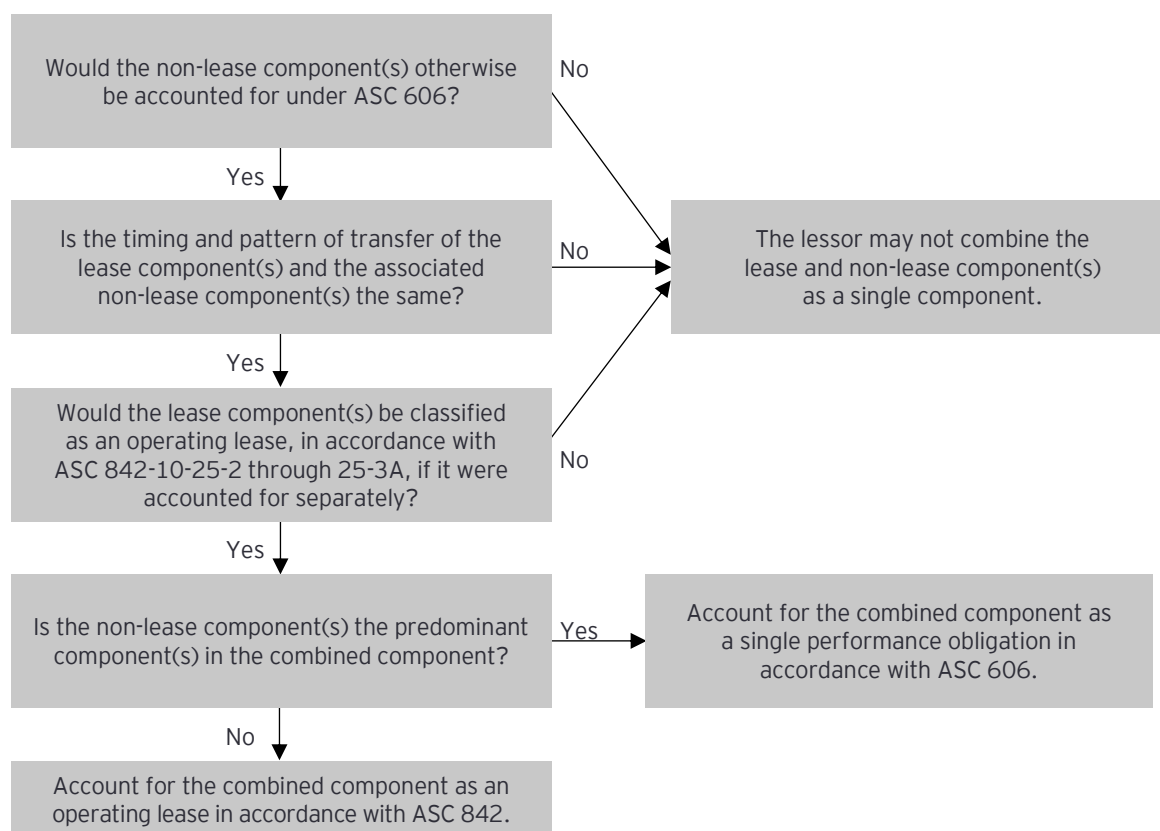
Would the non-lease component(s) otherwise be accounted for under ASC 606?

No

Yes

Is the timing and pattern of transfer of the lease component(s) and the associated non-lease component(s) the same?

No

The lessor may not combine the lease and non-lease component(s) as a single component.

Yes

Would the lease component(s) be classified as an operating lease, in accordance with ASC 842-10-25-2 through 25-3A, if it were accounted for separately?

No

Yes

Is the non-lease component(s) the predominant component(s) in the combined component?

Yes

Account for the combined component as a single performance obligation in accordance with ASC 606.

No

Account for the combined component as an operating lease in accordance with ASC 842.